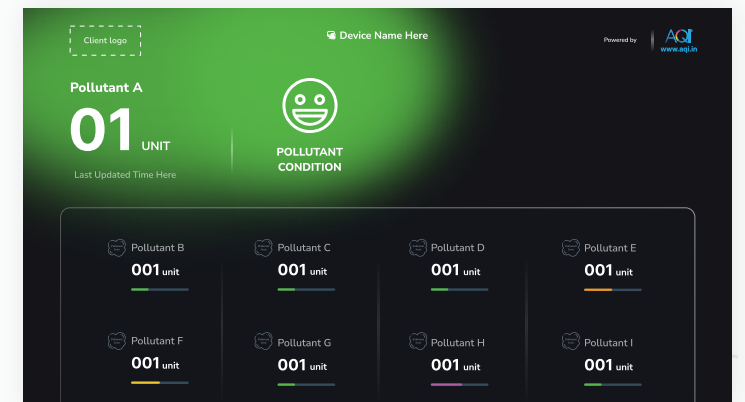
Client logo

Device Name Here

Powered by AQI www.aqi.in

Pollutant A

01 UNIT

Last Updated Time Here

POLLUTANT CONDITION

Pollutant B
001 unit

Pollutant C
001 unit

Pollutant D
001 unit

Pollutant E
001 unit

Pollutant F
001 unit

Pollutant G
001 unit

Pollutant H
001 unit

Pollutant I
001 unit